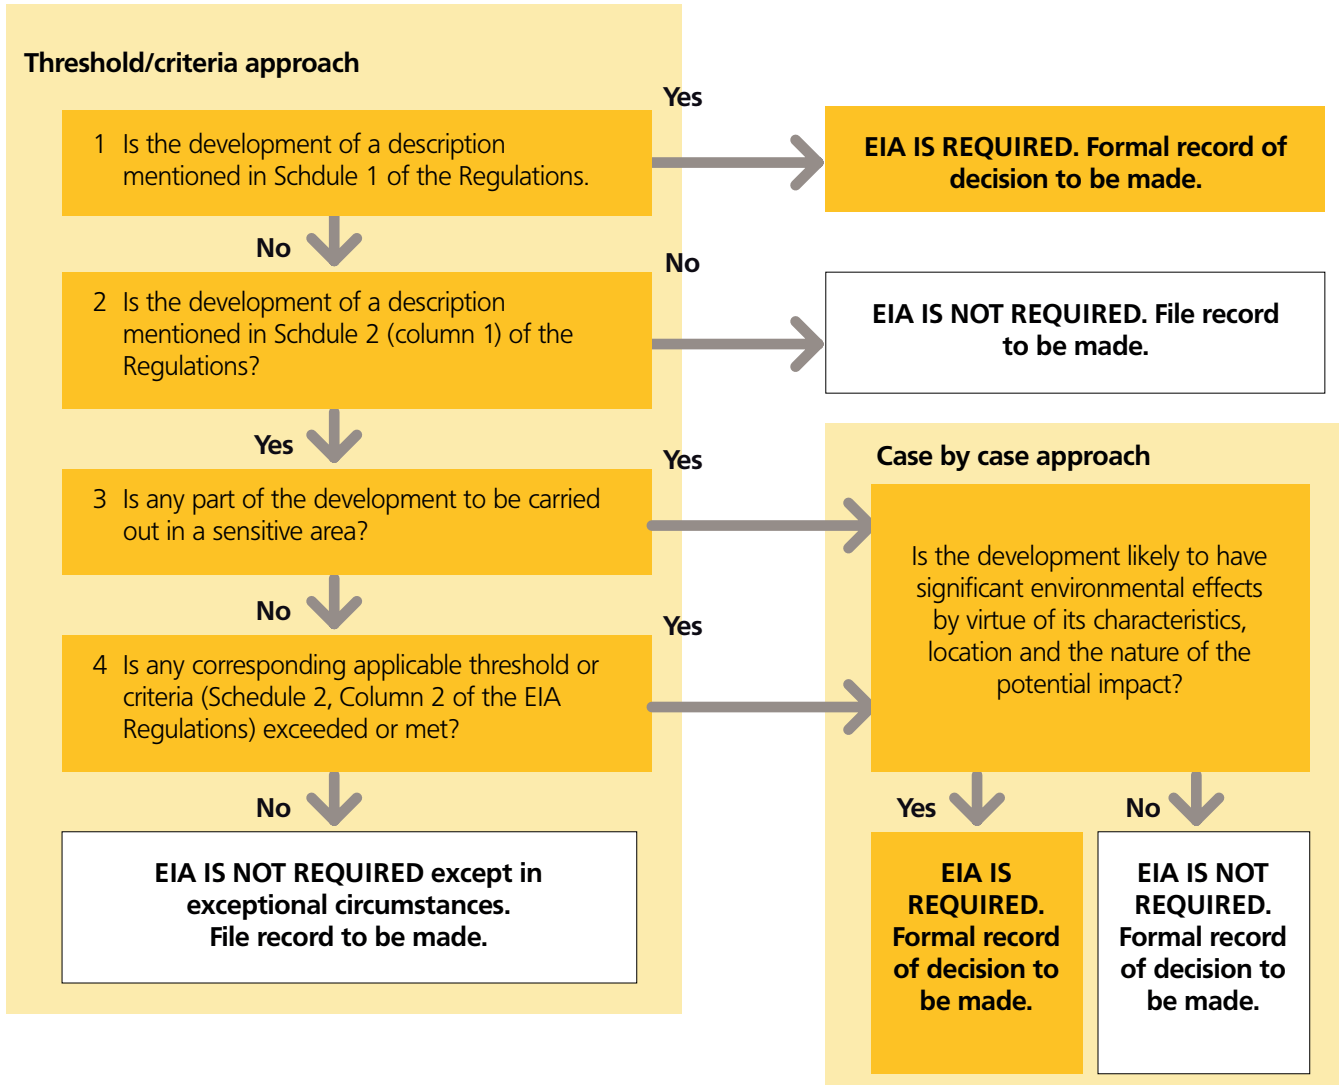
Threshold/criteria approach

Yes

1 Is the development of a description mentioned in Schdule 1 of the Regulations.

EIA IS REQUIRED. Formal record of decision to be made.

No

No

2 Is the development of a description mentioned in Schdule 2 (column 1) of the Regulations?

EIA IS NOT REQUIRED. File record to be made.

Yes

Yes

Case by case approach

3 Is any part of the development to be carried out in a sensitive area?

Is the development likely to have significant environmental effects by virtue of its characteristics, location and the nature of the potential impact?

No

Yes

4 Is any corresponding applicable threshold or criteria (Schedule 2, Column 2 of the EIA Regulations) exceeded or met?

No

Yes

No

EIA IS NOT REQUIRED except in exceptional circumstances. File record to be made.

EIA IS REQUIRED. Formal record of decision to be made.

EIA IS NOT REQUIRED. Formal record of decision to be made.